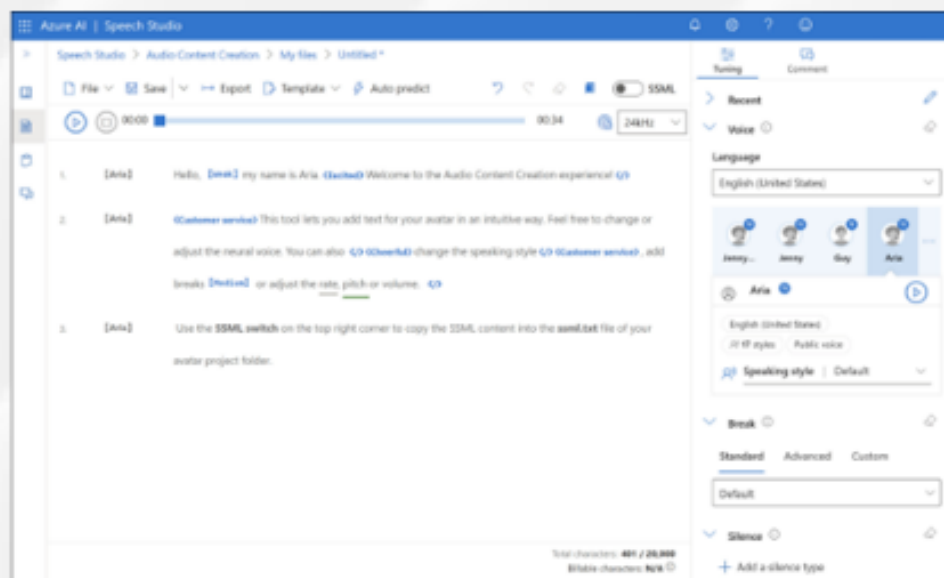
Azure AI | Speech Studio

Speech Studio > Audio Content Creation > My files > Untitled *

File Save Export Template Auto predict SSML

00:00 00:34 24kHz

1. [Aria] Hello, [Break] my name is Aria. [Excited] Welcome to the Audio Content Creation experience!

2. [Aria] [Customer service] This tool lets you add text for your avatar in an intuitive way. Feel free to change or adjust the neural voice. You can also [Cheerful] change the speaking style [Customer service], add breaks [Medium] or adjust the rate, pitch or volume.

3. [Aria] Use the SSML switch on the top right corner to copy the SSML content into the ssml.txt file of your avatar project folder.

Total characters: 401 / 20,000
Billable characters: N/A

Tuning Comment

Recent

Voice

Language

English (United States)

Jenny... Jenny Guy Aria

Aria

English (United States)

All 17 styles Public voice

Speaking style | Default

Break

Standard Advanced Custom

Default

Silence

Add a silence type